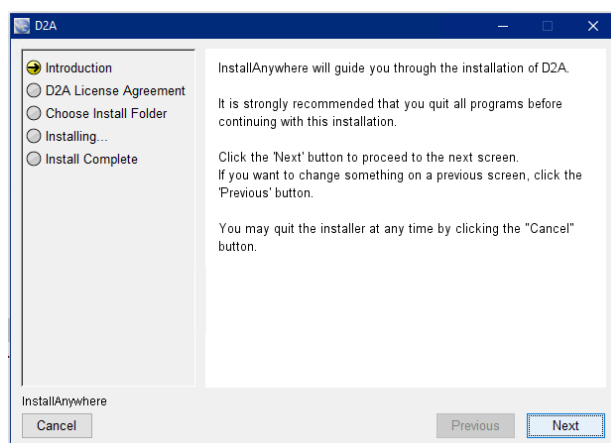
D2A

Introduction
D2A License Agreement
Choose Install Folder
Installing...
Install Complete

InstallAnywhere will guide you through the installation of D2A.

It is strongly recommended that you quit all programs before continuing with this installation.

Click the 'Next' button to proceed to the next screen.
If you want to change something on a previous screen, click the 'Previous' button.

You may quit the installer at any time by clicking the "Cancel" button.

InstallAnywhere
Cancel
Previous
Next